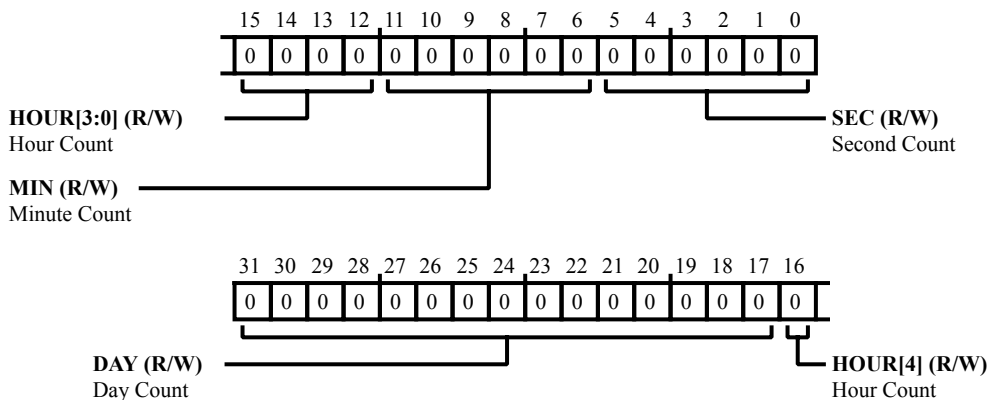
15 14 13 12 11 10 9 8 7 6 5 4 3 2 1 0

| 0 | 0 | 0 | 0 | 0 | 0 | 0 | 0 | 0 | 0 | 0 | 0 | 0 | 0 | 0 | 0 |
|---|---|---|---|---|---|---|---|---|---|---|---|---|---|---|---|

**HOUR[3:0] (R/W)**
Hour Count

**SEC (R/W)**
Second Count

**MIN (R/W)**
Minute Count

31 30 29 28 27 26 25 24 23 22 21 20 19 18 17 16

| 0 | 0 | 0 | 0 | 0 | 0 | 0 | 0 | 0 | 0 | 0 | 0 | 0 | 0 | 0 | 0 |
|---|---|---|---|---|---|---|---|---|---|---|---|---|---|---|---|

**DAY (R/W)**
Day Count

**HOUR[4] (R/W)**
Hour Count